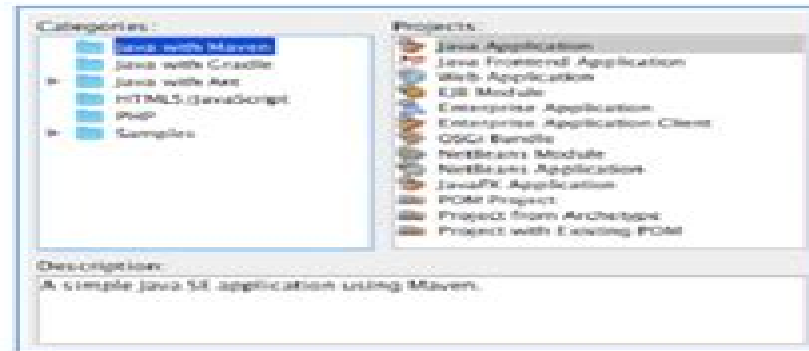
Categories:

Java with Maven
Java with Gradle
Java with Ant
HTML5/JavaScript
PHP
Samples

Projects:

Java Application
Java Frontend Application
Web Application
EJB Module
Enterprise Application
Enterprise Application Client
OSGi Bundle
NetBeans Module
NetBeans Application
JavaFX Application
POM Project
Project from Archetype
Project with Existing POM

Description:

A simple Java SE application using Maven.